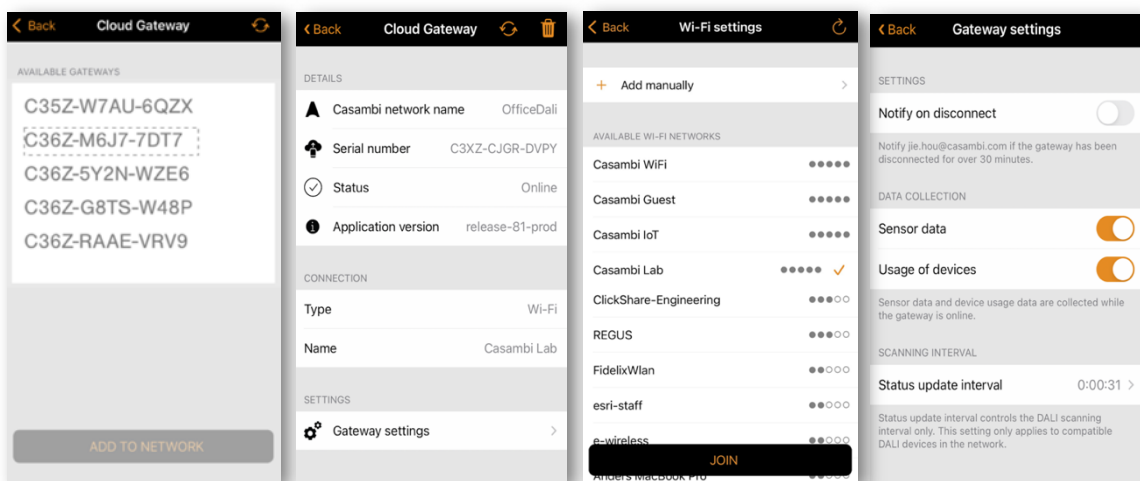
Back Cloud Gateway

AVAILABLE GATEWAYS

C35Z-W7AU-6QZX
C36Z-M6J7-7DT7
C36Z-5Y2N-WZE6
C36Z-G8TS-W48P
C36Z-RAAE-VRV9

ADD TO NETWORK

Back Cloud Gateway

DETAILS

Casambi network name OfficeDali
Serial number C3XZ-CJGR-DVPY
Status Online
Application version release-81-prod

CONNECTION

Type Wi-Fi
Name Casambi Lab

SETTINGS

Gateway settings

Back Wi-Fi settings

+ Add manually

AVAILABLE WI-FI NETWORKS

Casambi WiFi
Casambi Guest
Casambi IoT
Casambi Lab
ClickShare-Engineering
REGUS
FidelixWlan
esri-staff
e-wireless
JOIN
Anders MacBook Pro

Back Gateway settings

SETTINGS

Notify on disconnect

Notify jie.hou@casambi.com if the gateway has been disconnected for over 30 minutes.

DATA COLLECTION

Sensor data
Usage of devices

Sensor data and device usage data are collected while the gateway is online.

SCANNING INTERVAL

Status update interval 0:00:31

Status update interval controls the DALI scanning interval only. This setting only applies to compatible DALI devices in the network.